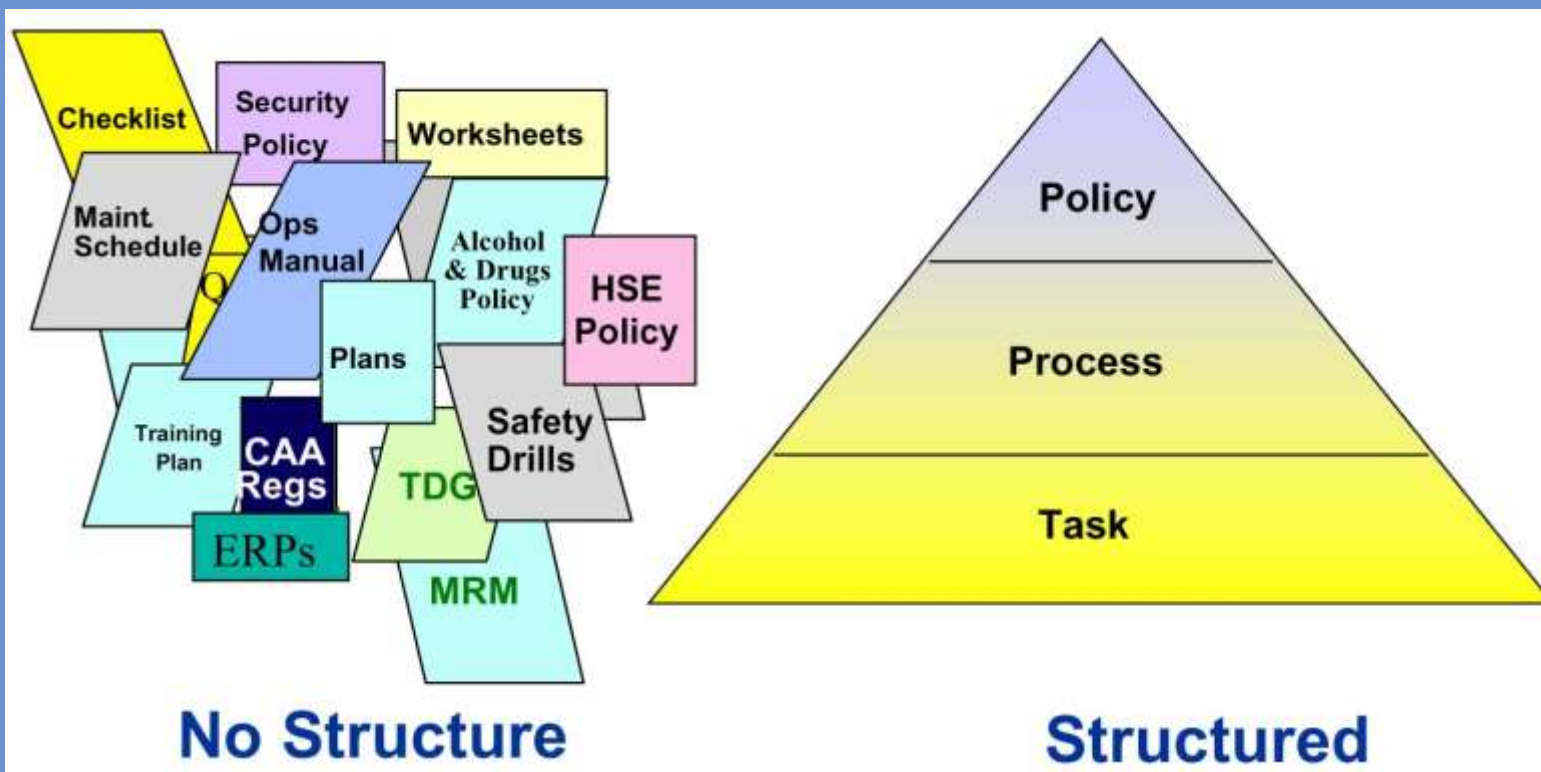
Checklist

Security Policy

Worksheets

Maint. Schedule

Ops Manual

Alcohol & Drugs Policy

HSE Policy

Q

Plans

Training Plan

CAA Regs

Safety Drills

TDG

ERPs

MRM

No Structure

Policy

Process

Task

Structured